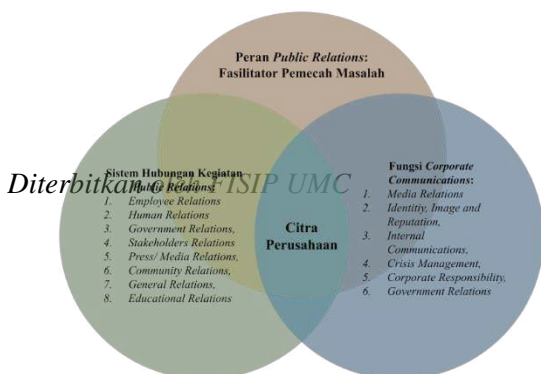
Peran Public Relations: Fasilitator Pemecah Masalah

Sistem Hubungan Kegiatan Public Relations:
1. Employee Relations
2. Human Relations
3. Government Relations,
4. Stakeholders Relations
5. Press/ Media Relations,
6. Community Relations,
7. General Relations,
8. Educational Relations

Diterbitkan oleh FISIP UMC

Citra Perusahaan

Fungsi Corporate Communications:
1. Media Relations
2. Identitiy, Image and Reputation,
3. Internal Communications,
4. Crisis Management,
5. Corporate Responsibility,
6. Government Relations